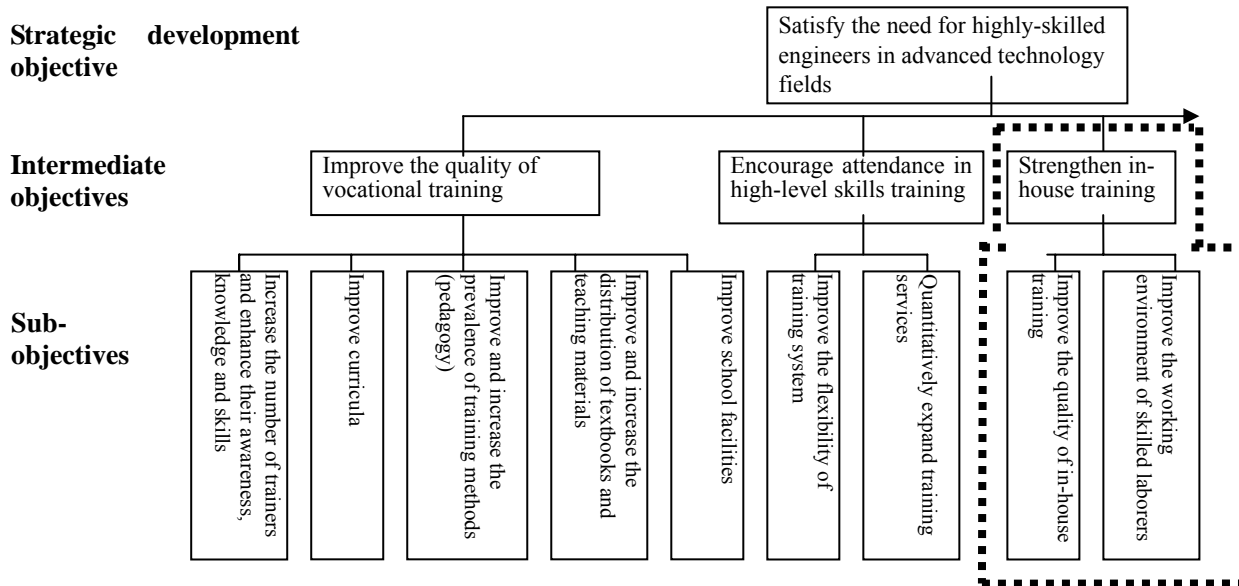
Strategic development objective

Satisfy the need for highly-skilled engineers in advanced technology fields

Intermediate objectives

Improve the quality of vocational training

Encourage attendance in high-level skills training

Strengthen in-house training

Sub-objectives

Increase the number of trainers and enhance their awareness, knowledge and skills

Improve curricula

Improve and increase the prevalence of training methods (pedagogy)

Improve and increase the distribution of textbooks and teaching materials

Improve school facilities

Improve the flexibility of training system

Quantitatively expand training services

Improve the quality of in-house training

Improve the working environment of skilled laborers